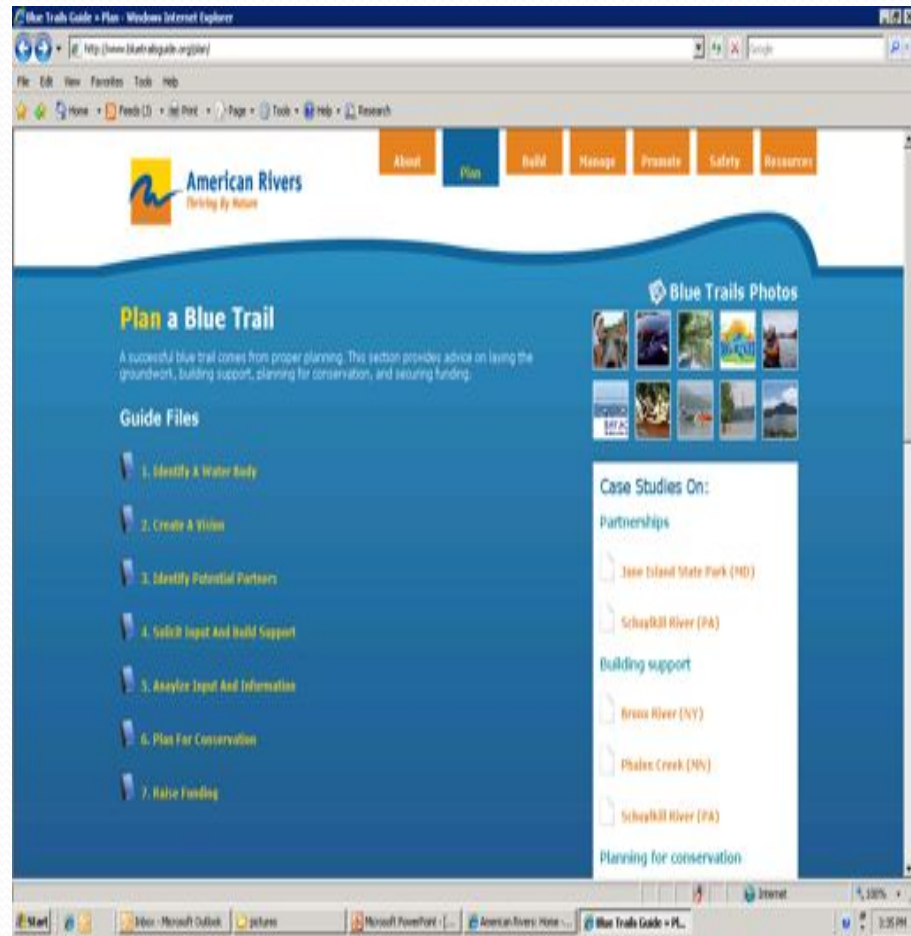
Blue Trails Guide » Plan - Windows Internet Explorer

http://www.bluetrailsguide.org/plan/

Google

File Edit View Favorites Tools Help

Home Feeds (J) Print Page Tools Help Research

About Plan Build Manage Promote Safety Resources

American Rivers
Thriving By Nature

Blue Trails Photos

Plan a Blue Trail

A successful blue trail comes from proper planning. This section provides advice on laying the groundwork, building support, planning for conservation, and securing funding.

Guide Files

1. Identify A Water Body

2. Create A Vision

3. Identify Potential Partners

4. Solicit Input And Build Support

5. Analyze Input And Information

6. Plan For Conservation

7. Raise Funding

Case Studies On:

Partnerships

Jane Island State Park (MD)

Schuylkill River (PA)

Building support

Bronx River (NY)

Phalen Creek (MN)

Schuylkill River (PA)

Planning for conservation

Internet

100%

Start

Inbox - Microsoft Outlook

pictures

Microsoft PowerPoint - [...

American Rivers: Home -...

Blue Trails Guide » Pl...

3:35 PM